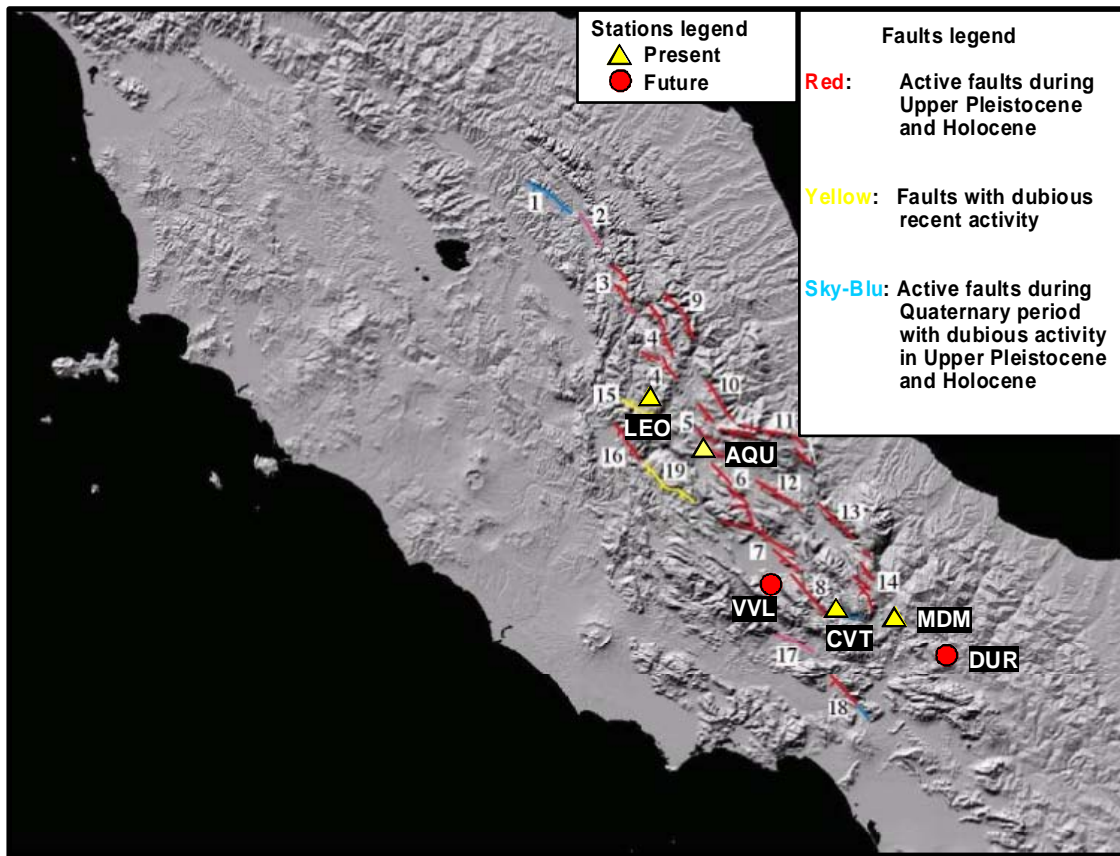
Stations legend
Present
Future

Faults legend
Red: Active faults during Upper Pleistocene and Holocene

Yellow: Faults with dubious recent activity

Sky-Blu: Active faults during Quaternary period with dubious activity in Upper Pleistocene and Holocene

1
2
3
9
4
4
10
15
LEO
5
11
AQU
16
19
6
12
13
7
VVL
8
14
CVT
MDM
DUR
17
18